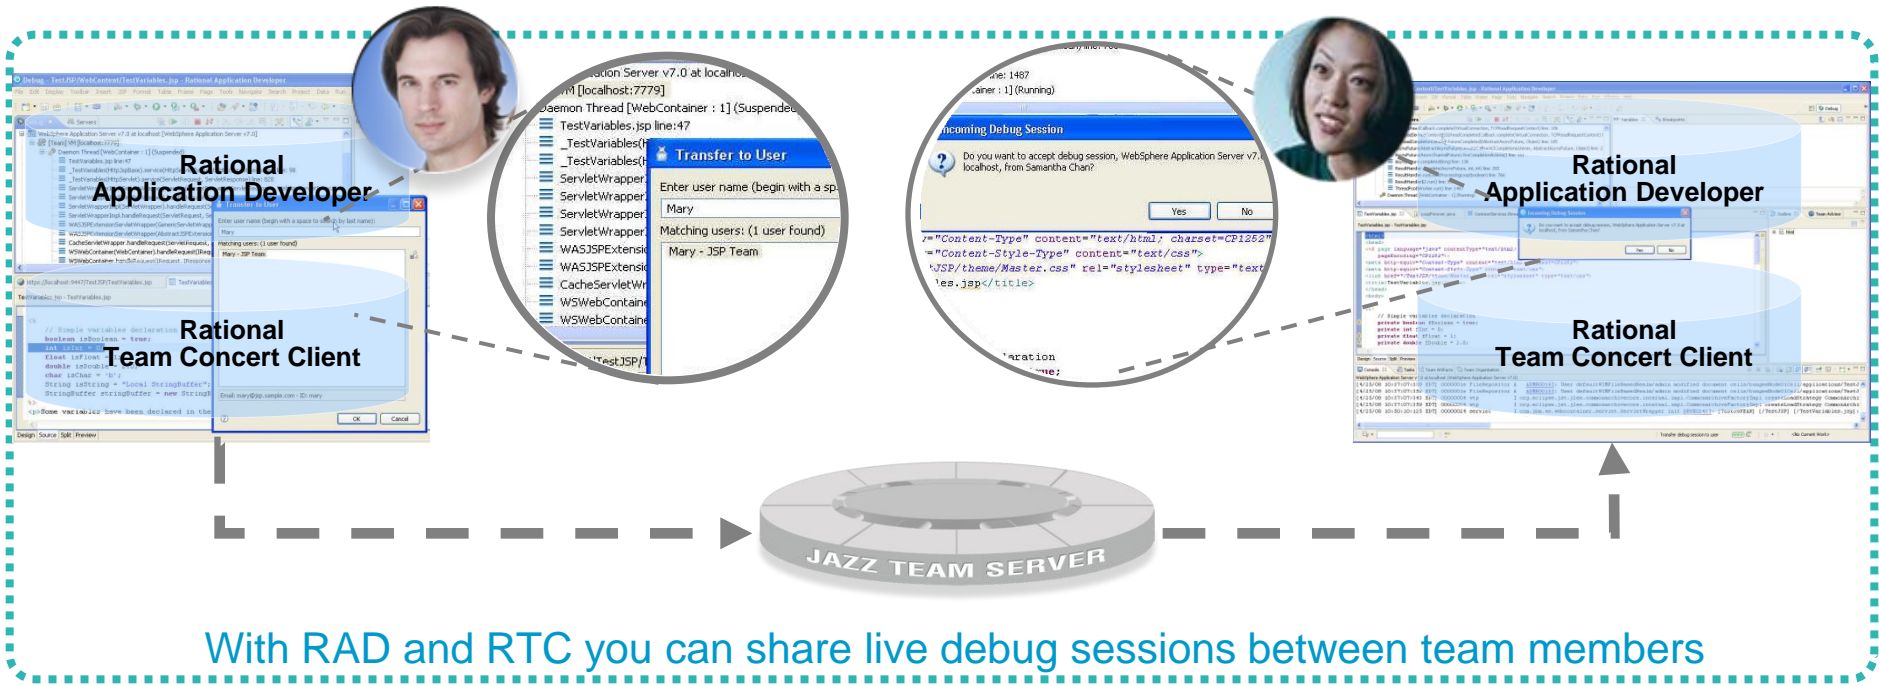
Rational
Application Developer

Rational
Team Concert Client

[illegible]ation Server v7.0 at localho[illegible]
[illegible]M [localhost:7779]
Daemon Thread [WebContainer : 1] (Suspended
TestVariables.jsp line:47
_TestVariables(
_TestVariables(
ServletWrapper
ServletWrapper
ServletWrapper
ServletWrapper
WASJSPExtensio
WASJSPExtensio
CacheServletWr
WSWebContaine
WSWebContaine

Transfer to User
Enter user name (begin with a sp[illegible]
Mary
Matching users: (1 user found)
Mary - JSP Team

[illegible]ne: 1487
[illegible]ainer : 1] (Running)

Incoming Debug Session
Do you want to accept debug session, WebSphere Application Server v7.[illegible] localhost, from Samantha Chan?
Yes
No

="Content-Type" content="text/html; charset=CP1252"
="Content-Style-Type" content="text/css">
JSP/theme/Master.css" rel="stylesheet" type="text
les.jsp</title>

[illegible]aration

Rational
Application Developer

Rational
Team Concert Client

JAZZ TEAM SERVER

With RAD and RTC you can share live debug sessions between team members